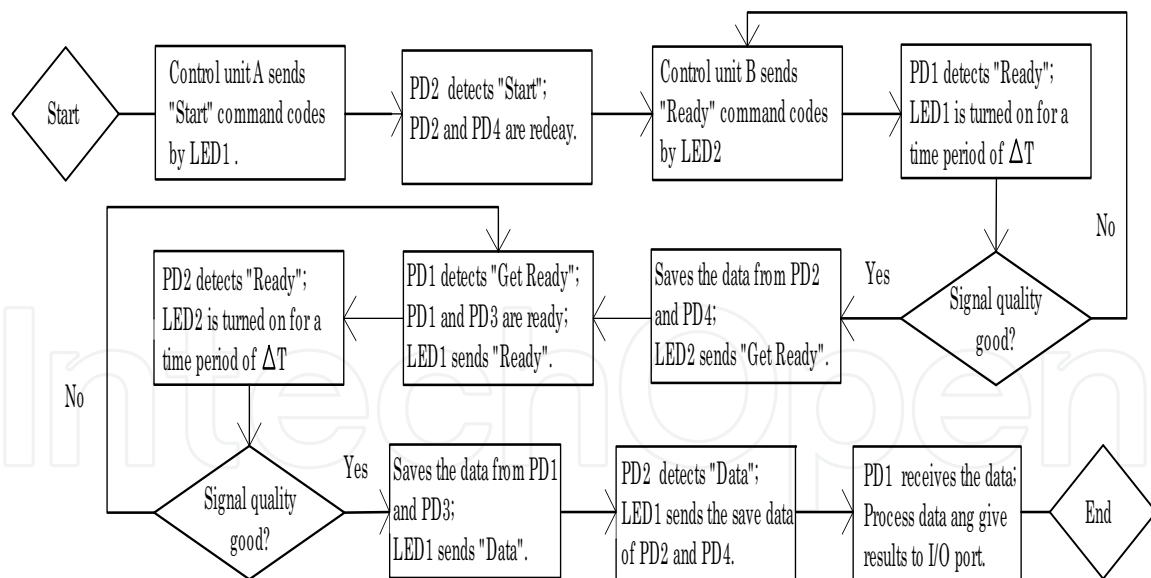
Start

Control unit A sends "Start" command codes by LED1 .

PD2 detects "Start"; PD2 and PD4 are redeay.

Control unit B sends "Ready" command codes by LED2

PD1 detects "Ready"; LED1 is turned on for a time period of $\Delta$T

No

Signal quality good?

Yes

Saves the data from PD2 and PD4; LED2 sends "Get Ready".

PD1 detects "Get Ready"; PD1 and PD3 are ready; LED1 sends "Ready".

PD2 detects "Ready"; LED2 is turned on for a time period of $\Delta$T

No

Signal quality good?

Yes

Saves the data from PD1 and PD3; LED1 sends "Data".

PD2 detects "Data"; LED1 sends the save data of PD2 and PD4.

PD1 receives the data; Process data ang give results to I/O port.

End

IntechOpen